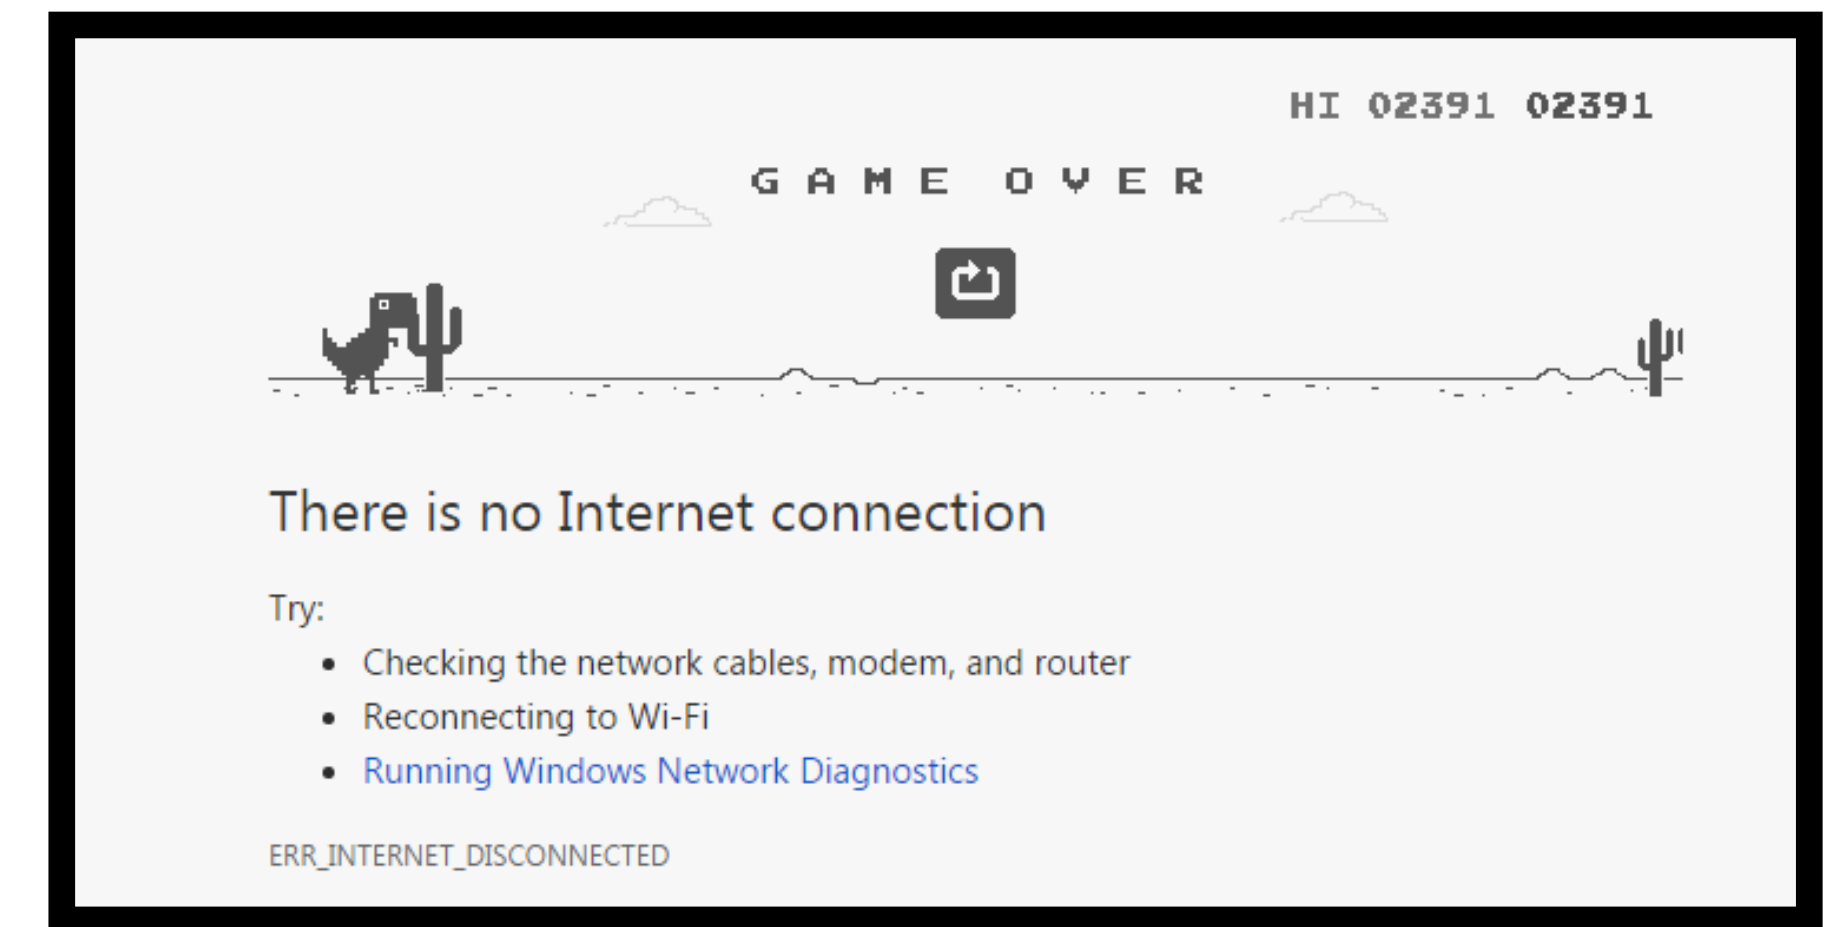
HI 02391 02391

GAME OVER

There is no Internet connection

Try:

- Checking the network cables, modem, and router
- Reconnecting to Wi-Fi
- Running Windows Network Diagnostics

ERR_INTERNET_DISCONNECTED